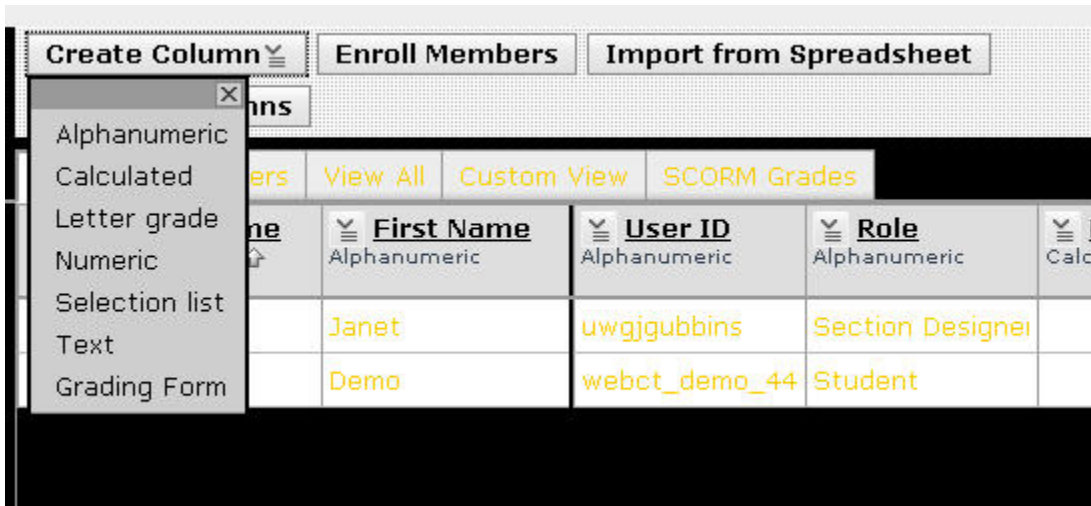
Create Column
Enroll Members
Import from Spreadsheet
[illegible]nns

Alphanumeric
Calculated
Letter grade
Numeric
Selection list
Text
Grading Form

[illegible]ers
View All
Custom View
SCORM Grades

| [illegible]ne | First Name Alphanumeric | User ID Alphanumeric | Role Alphanumeric | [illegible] Calc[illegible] |
|---|---|---|---|---|
| | Janet | uwgjgubbins | Section Designe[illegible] | |
| | Demo | webct_demo_44 | Student | |